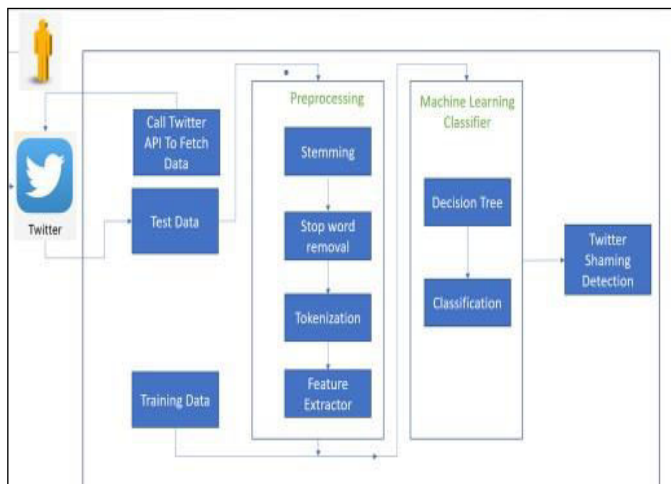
Twitter

Call Twitter API To Fetch Data

Test Data

Training Data

Preprocessing

Stemming

Stop word removal

Tokenization

Feature Extractor

Machine Learning Classifier

Decision Tree

Classification

Twitter Shaming Detection